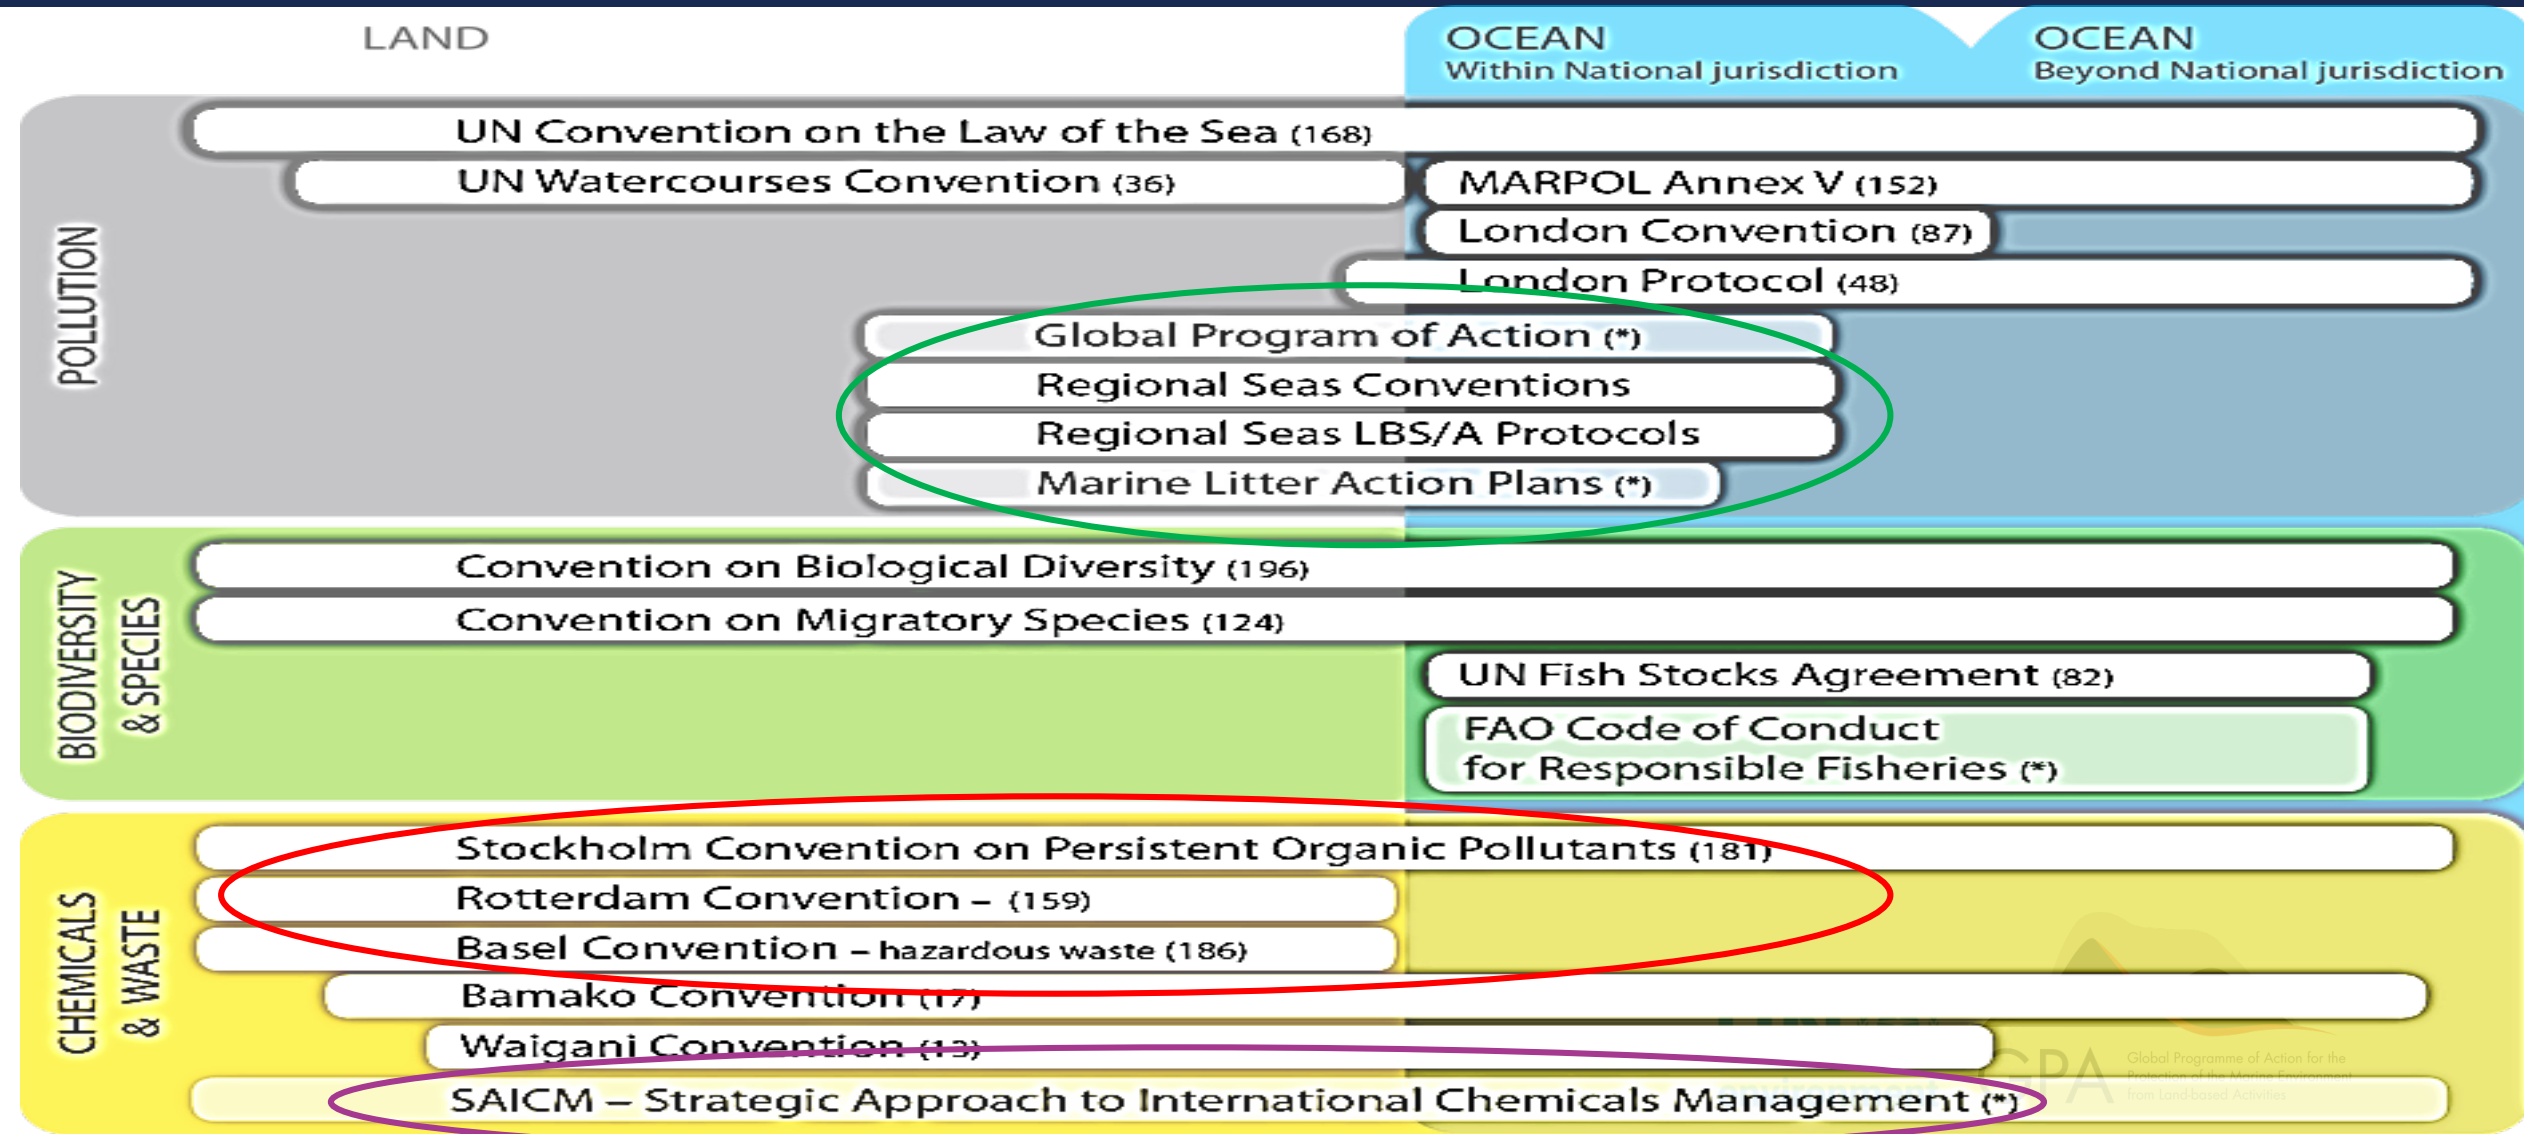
LAND

OCEAN
Within National jurisdiction

OCEAN
Beyond National jurisdiction

POLLUTION

UN Convention on the Law of the Sea (168)

UN Watercourses Convention (36)

MARPOL Annex V (152)

London Convention (87)

London Protocol (48)

Global Program of Action (*)

Regional Seas Conventions

Regional Seas LBS/A Protocols

Marine Litter Action Plans (*)

BIODIVERSITY & SPECIES

Convention on Biological Diversity (196)

Convention on Migratory Species (124)

UN Fish Stocks Agreement (82)

FAO Code of Conduct for Responsible Fisheries (*)

CHEMICALS & WASTE

Stockholm Convention on Persistent Organic Pollutants (181)

Rotterdam Convention – (159)

Basel Convention – hazardous waste (186)

Bamako Convention (17)

Waigani Convention (13)

SAICM – Strategic Approach to International Chemicals Management (*)

GPA Global Programme of Action for the Protection of the Marine Environment from Land-based Activities